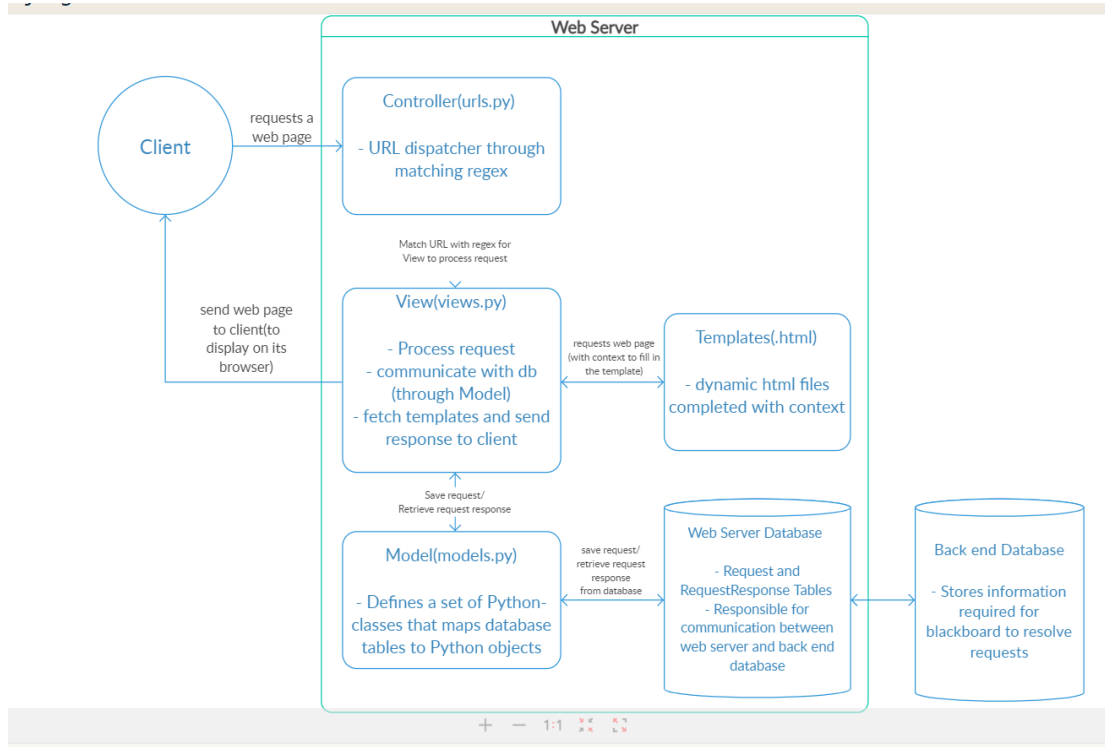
Web Server

Client

requests a web page

Controller(urls.py)

- URL dispatcher through matching regex

Match URL with regex for View to process request

send web page to client(to display on its browser)

View(views.py)

- Process request
- communicate with db (through Model)
- fetch templates and send response to client

requests web page (with context to fill in the template)

Templates(.html)

- dynamic html files completed with context

Save request/ Retrieve request response

Model(models.py)

- Defines a set of Python-classes that maps database tables to Python objects

save request/ retrieve request response from database

Web Server Database

- Request and RequestResponse Tables
- Responsible for communication between web server and back end database

Back end Database

- Stores information required for blackboard to resolve requests

+ − 1:1